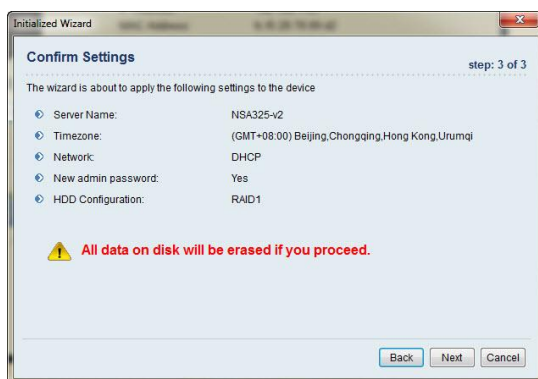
Initialized Wizard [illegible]

Confirm Settings

step: 3 of 3

The wizard is about to apply the following settings to the device

Server Name: NSA325-v2

Timezone: (GMT+08:00) Beijing,Chongqing,Hong Kong,Urumqi

Network: DHCP

New admin password: Yes

HDD Configuration: RAID1

All data on disk will be erased if you proceed.

Back Next Cancel